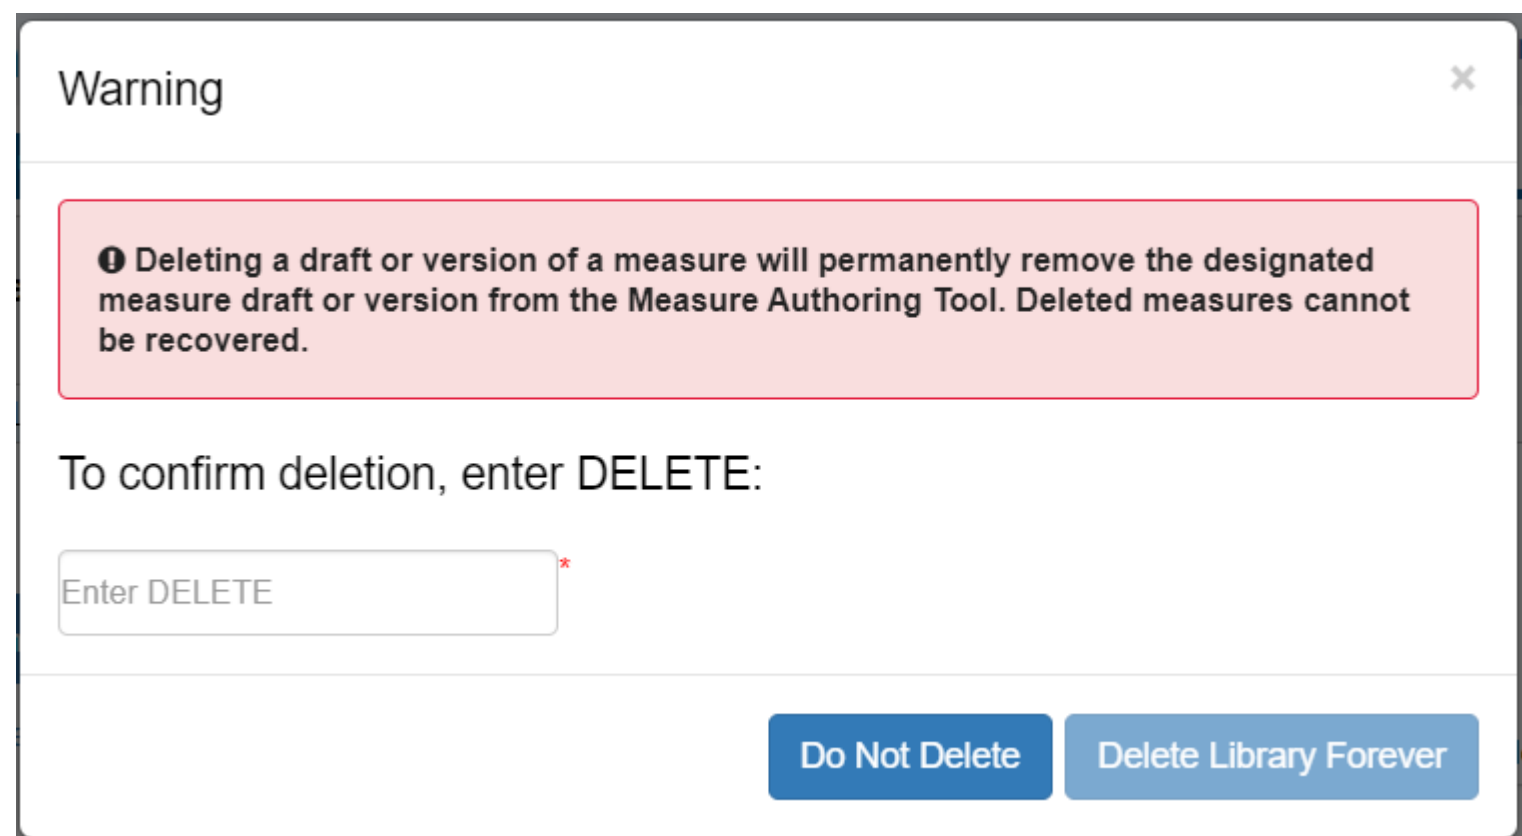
Warning

×

Deleting a draft or version of a measure will permanently remove the designated measure draft or version from the Measure Authoring Tool. Deleted measures cannot be recovered.

To confirm deletion, enter DELETE:

Enter DELETE

*

Do Not Delete

Delete Library Forever